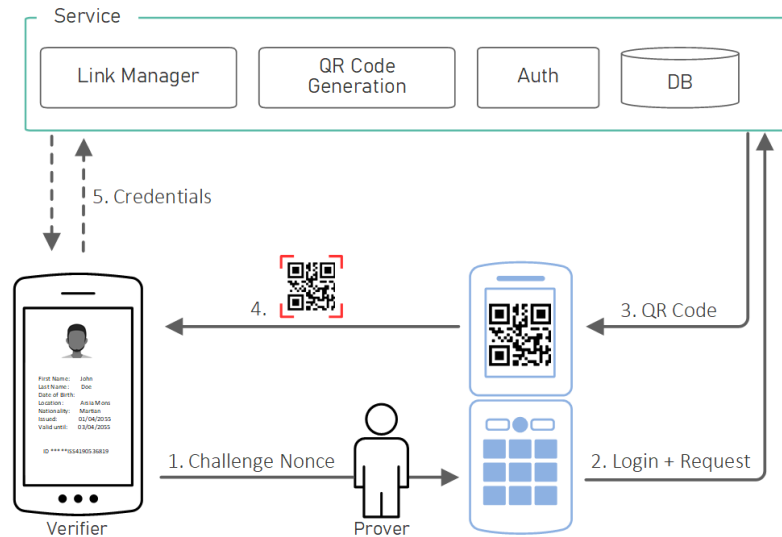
Service

Link Manager

QR Code Generation

Auth

DB

5. Credentials

4.

3. QR Code

First Name: John
Last Name: Doe
Date of Birth:
Location: Asia/Mono
Nationality: Martian
Issued: 01/04/2055
Valid until: 03/04/2055

ID *****ISS4190536819

1. Challenge Nonce

2. Login + Request

Verifier

Prover